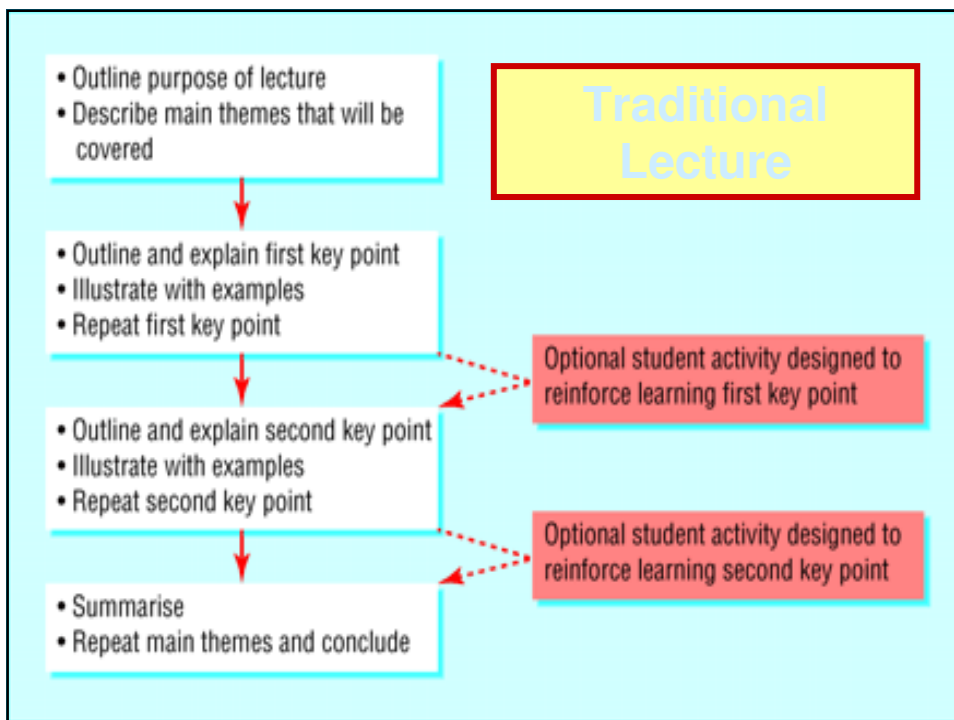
Traditional Lecture

• Outline purpose of lecture
• Describe main themes that will be covered

• Outline and explain first key point
• Illustrate with examples
• Repeat first key point

Optional student activity designed to reinforce learning first key point

• Outline and explain second key point
• Illustrate with examples
• Repeat second key point

Optional student activity designed to reinforce learning second key point

• Summarise
• Repeat main themes and conclude